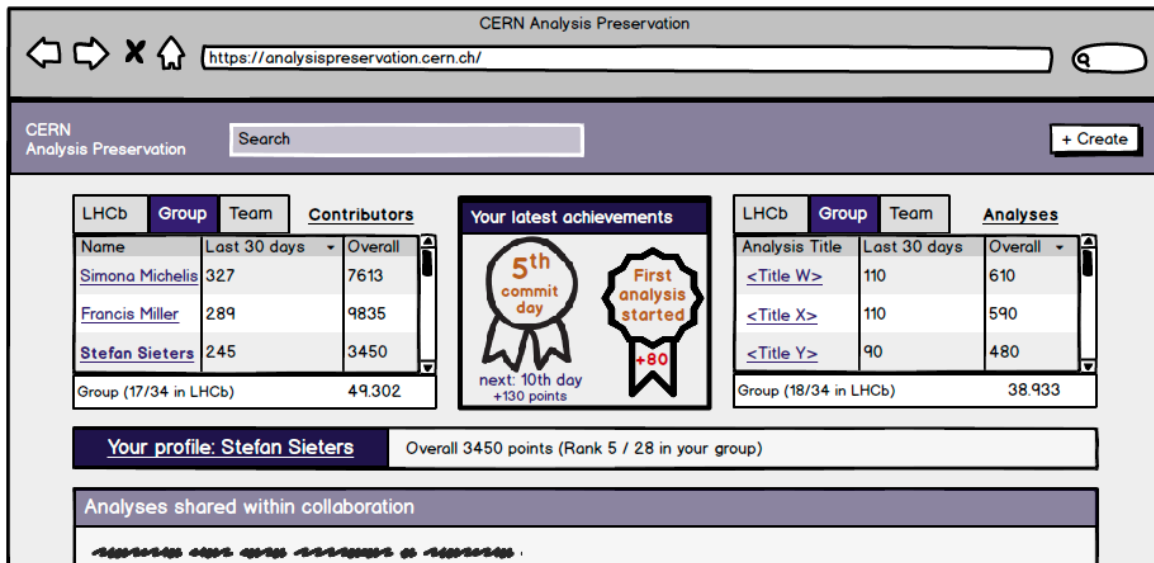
CERN Analysis Preservation

https://analysispreservation.cern.ch/

CERN
Analysis Preservation

Search

+ Create

LHCb Group Team Contributors

| Name | Last 30 days | Overall |
|---|---|---|
| Simona Michelis | 327 | 7613 |
| Francis Miller | 289 | 9835 |
| Stefan Sieters | 245 | 3450 |

Group (17/34 in LHCb) 49.302

Your latest achievements

5th commit day

next: 10th day
+130 points

First analysis started

+80

LHCb Group Team Analyses

| Analysis Title | Last 30 days | Overall |
|---|---|---|
| <Title W> | 110 | 610 |
| <Title X> | 110 | 590 |
| <Title Y> | 90 | 480 |

Group (18/34 in LHCb) 38.933

Your profile: Stefan Sieters

Overall 3450 points (Rank 5 / 28 in your group)

Analyses shared within collaboration

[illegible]